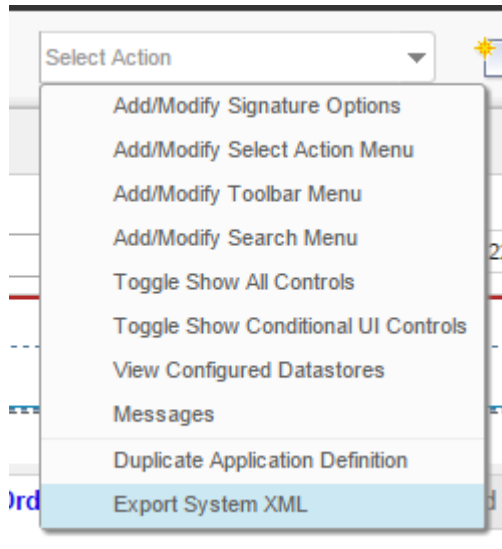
Select Action

Add/Modify Signature Options
Add/Modify Select Action Menu
Add/Modify Toolbar Menu
Add/Modify Search Menu
Toggle Show All Controls
Toggle Show Conditional UI Controls
View Configured Datastores
Messages
Duplicate Application Definition
Export System XML

2
)rd
d